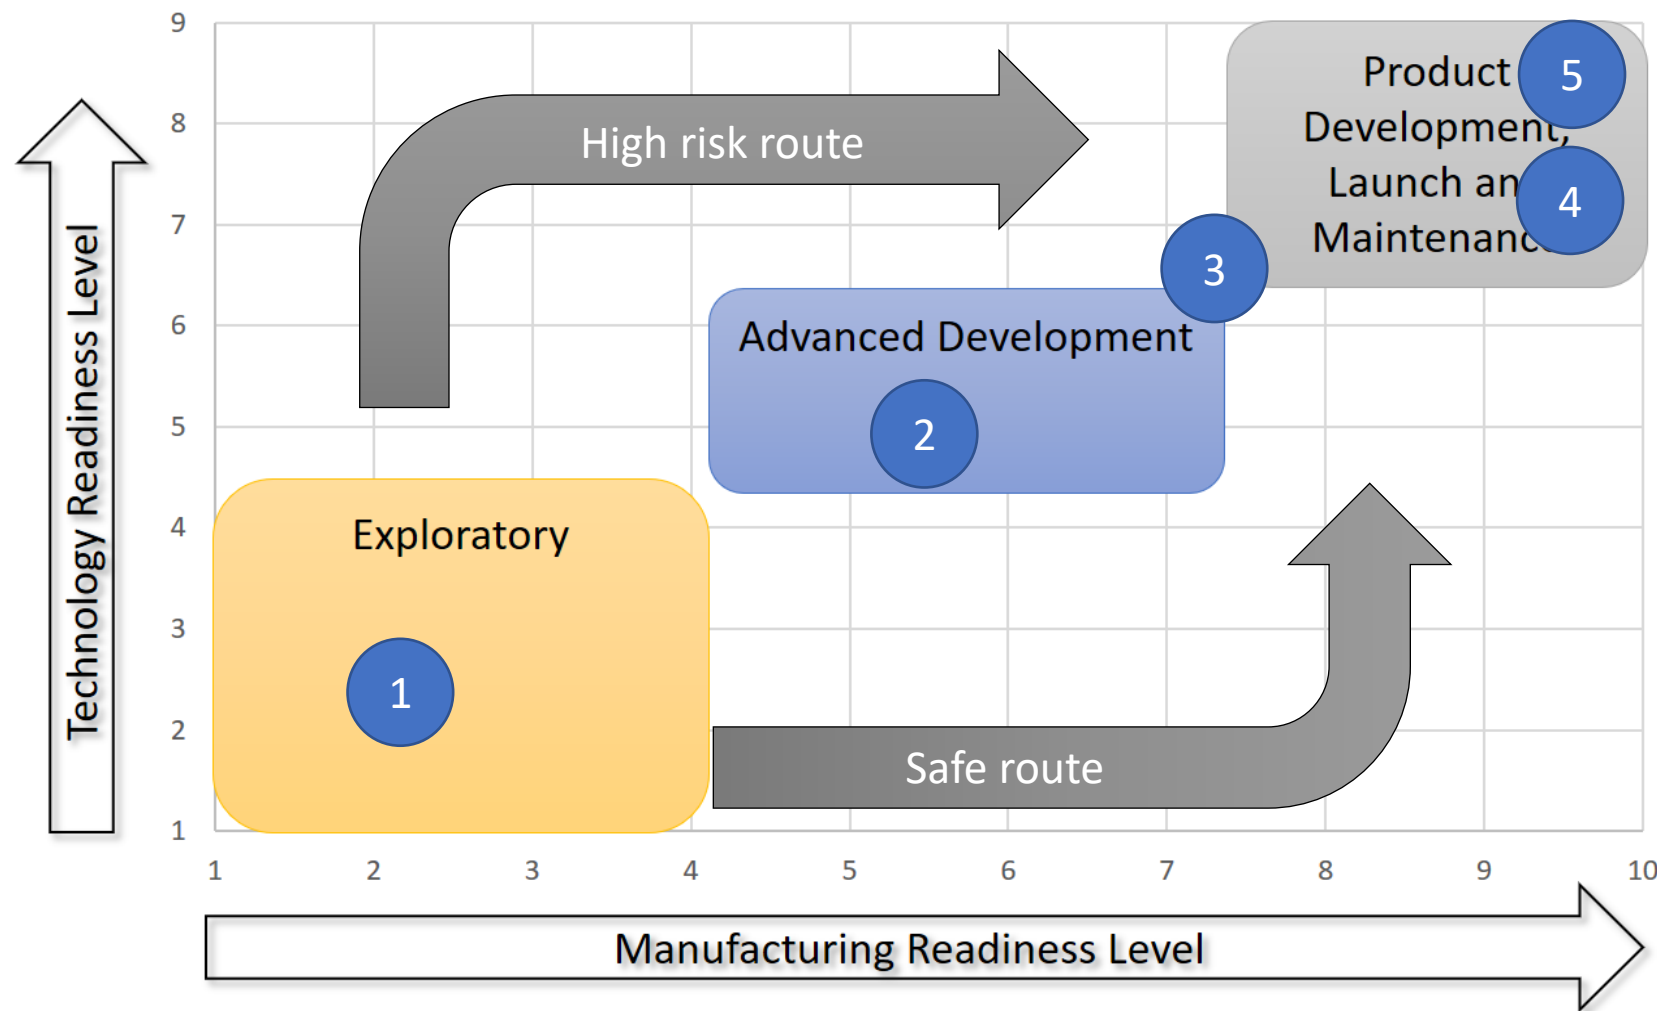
Technology Readiness Level

9
8
7
6
5
4
3
2
1

High risk route

Product Development, Launch an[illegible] Maintenanc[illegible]

5

4

3

Advanced Development

2

Exploratory

1

Safe route

1 2 3 4 5 6 7 8 9 10

Manufacturing Readiness Level